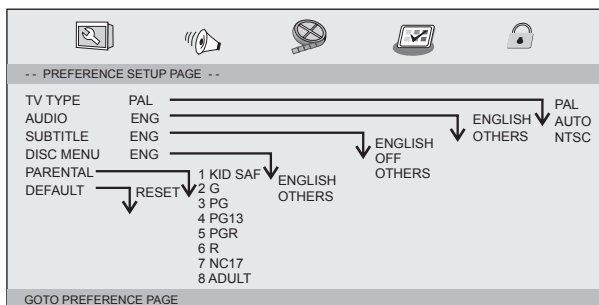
- - PREFERENCE SETUP PAGE - -

TV TYPE PAL
AUDIO ENG
SUBTITLE ENG
DISC MENU ENG
PARENTAL
DEFAULT

PAL
AUTO
NTSC

ENGLISH
OTHERS

ENGLISH
OFF
OTHERS

ENGLISH
OTHERS

1 KID SAF
2 G
3 PG
4 PG13
5 PGR
6 R
7 NC17
8 ADULT

RESET

GOTO PREFERENCE PAGE